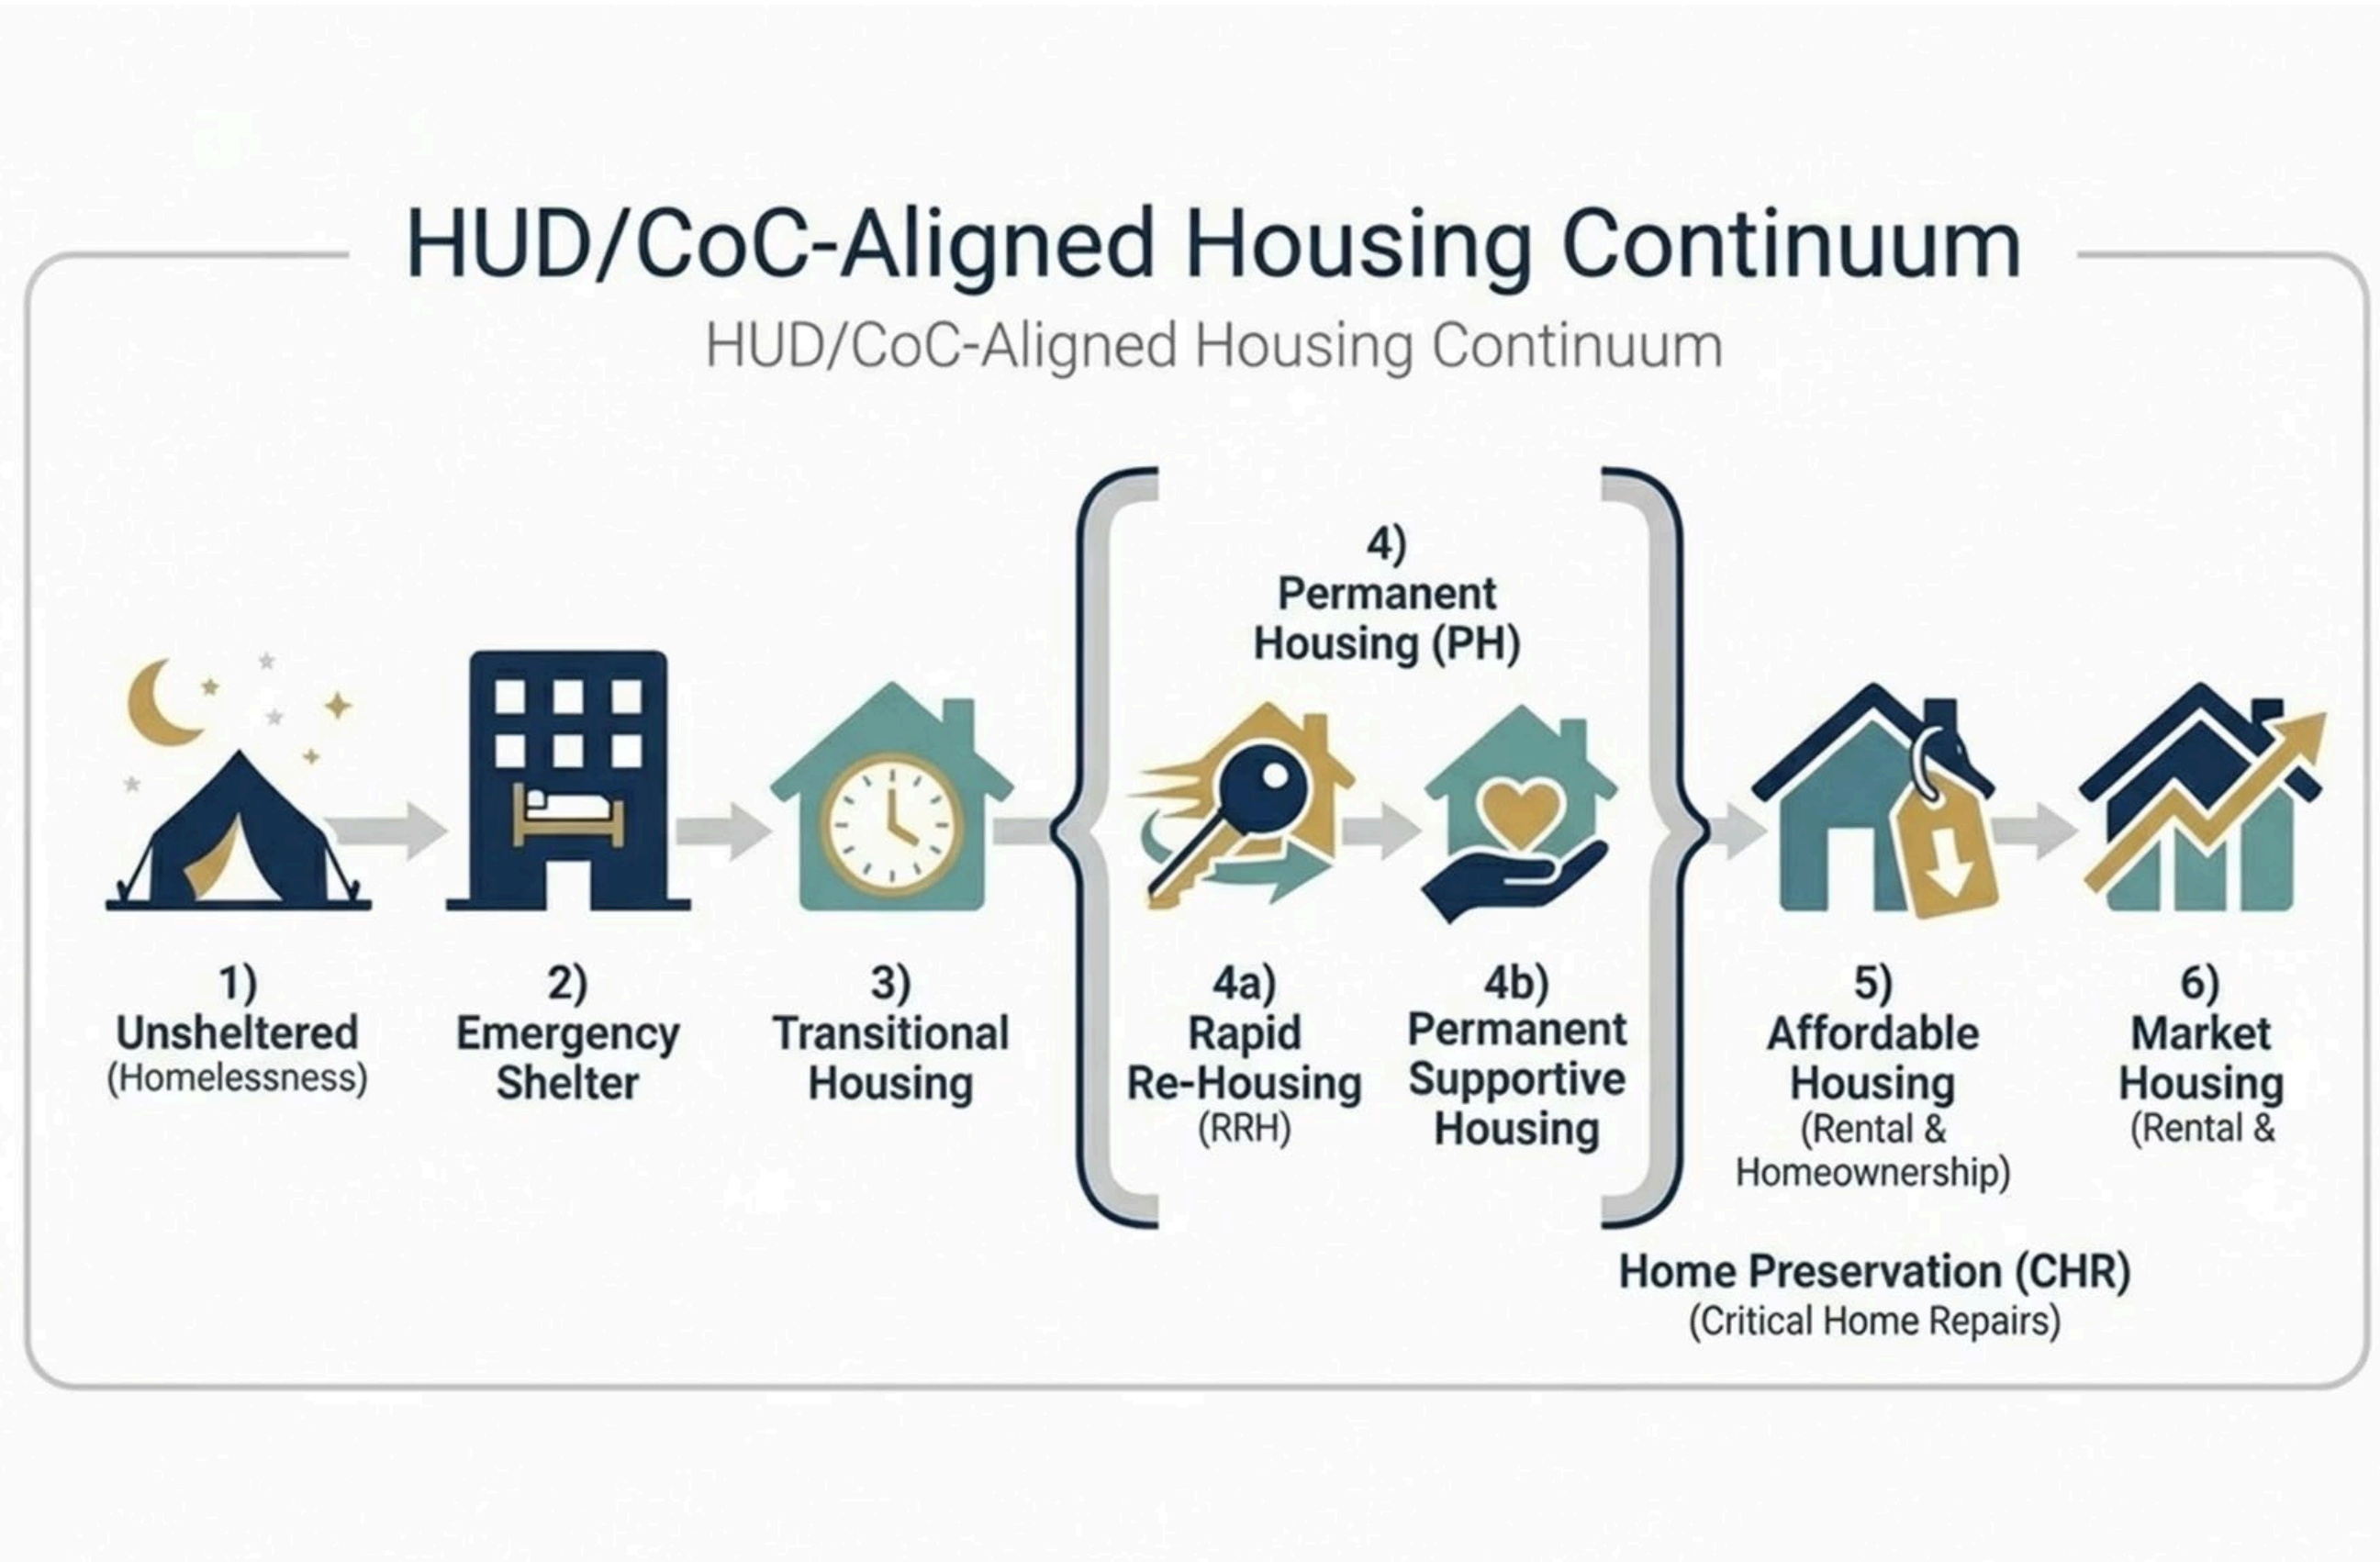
HUD/CoC-Aligned Housing Continuum

HUD/CoC-Aligned Housing Continuum

4) Permanent Housing (PH)

1) Unsheltered (Homelessness)

2) Emergency Shelter

3) Transitional Housing

4a) Rapid Re-Housing (RRH)

4b) Permanent Supportive Housing

5) Affordable Housing (Rental & Homeownership)

6) Market Housing (Rental &

Home Preservation (CHR)
(Critical Home Repairs)